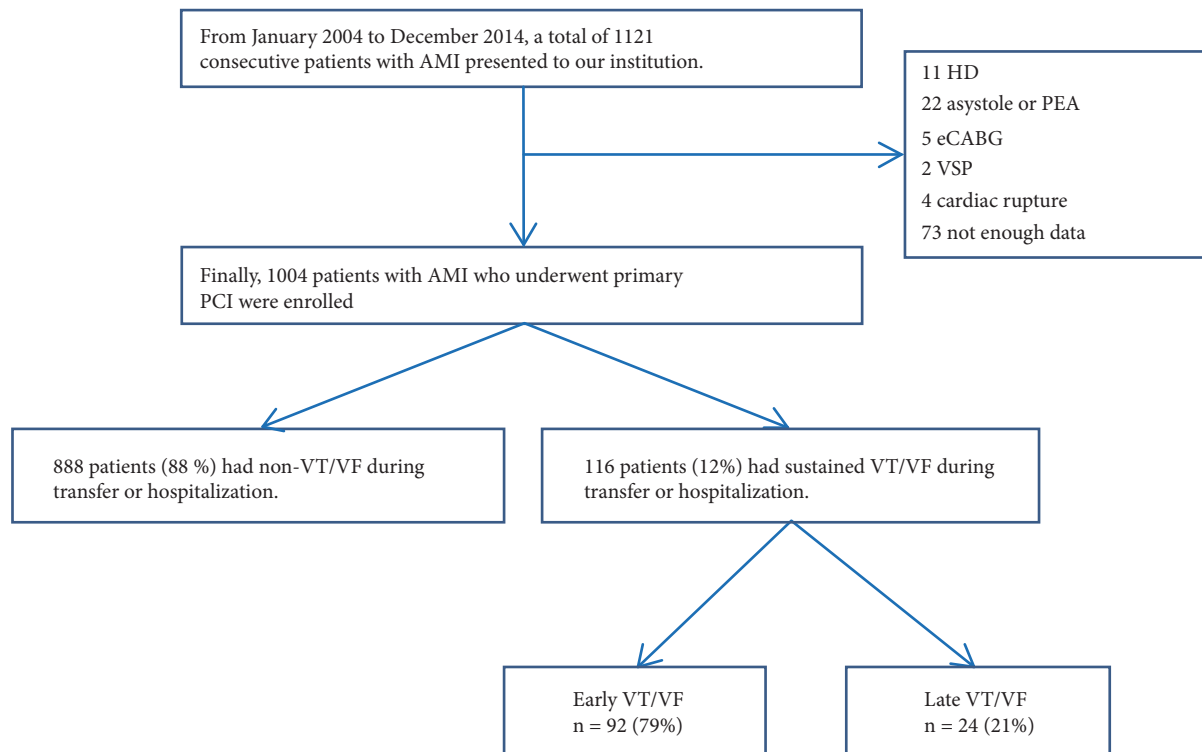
From January 2004 to December 2014, a total of 1121 consecutive patients with AMI presented to our institution.

11 HD
22 asystole or PEA
5 eCABG
2 VSP
4 cardiac rupture
73 not enough data

Finally, 1004 patients with AMI who underwent primary PCI were enrolled

888 patients (88 %) had non-VT/VF during transfer or hospitalization.

116 patients (12%) had sustained VT/VF during transfer or hospitalization.

Early VT/VF
n = 92 (79%)

Late VT/VF
n = 24 (21%)